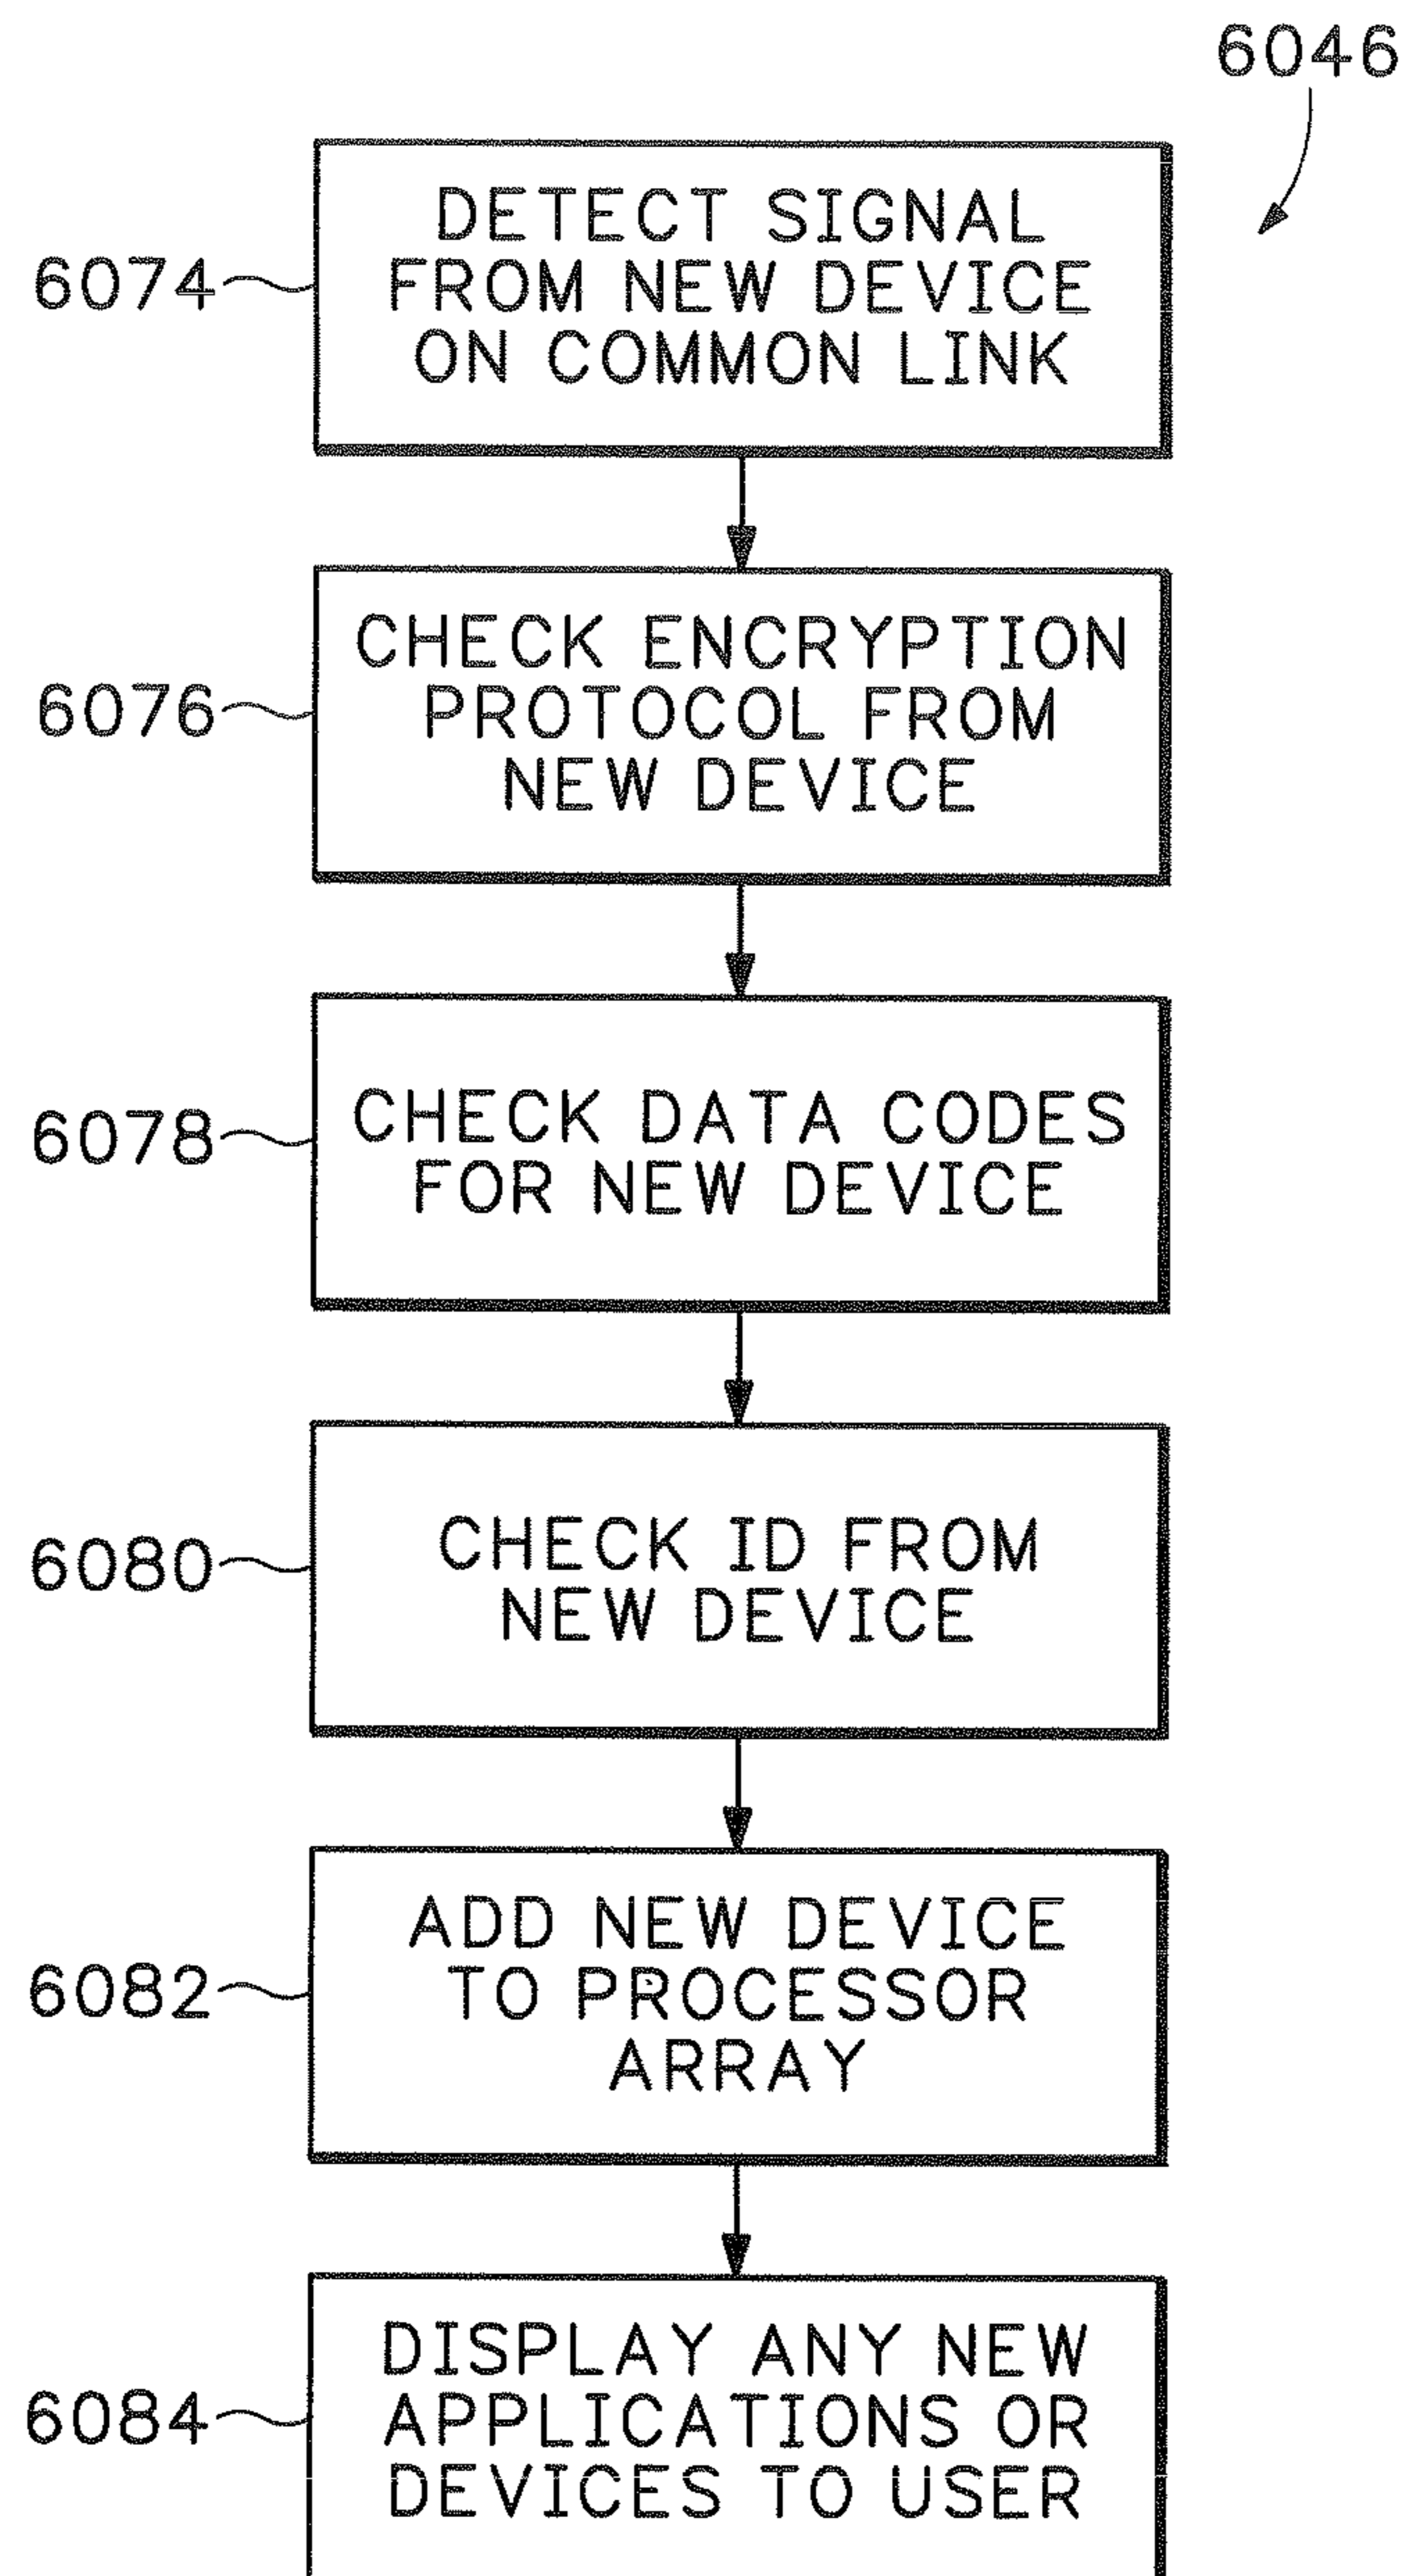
6046

6074

DETECT SIGNAL FROM NEW DEVICE ON COMMON LINK

6076

CHECK ENCRYPTION PROTOCOL FROM NEW DEVICE

6078

CHECK DATA CODES FOR NEW DEVICE

6080

CHECK ID FROM NEW DEVICE

6082

ADD NEW DEVICE TO PROCESSOR ARRAY

6084

DISPLAY ANY NEW APPLICATIONS OR DEVICES TO USER